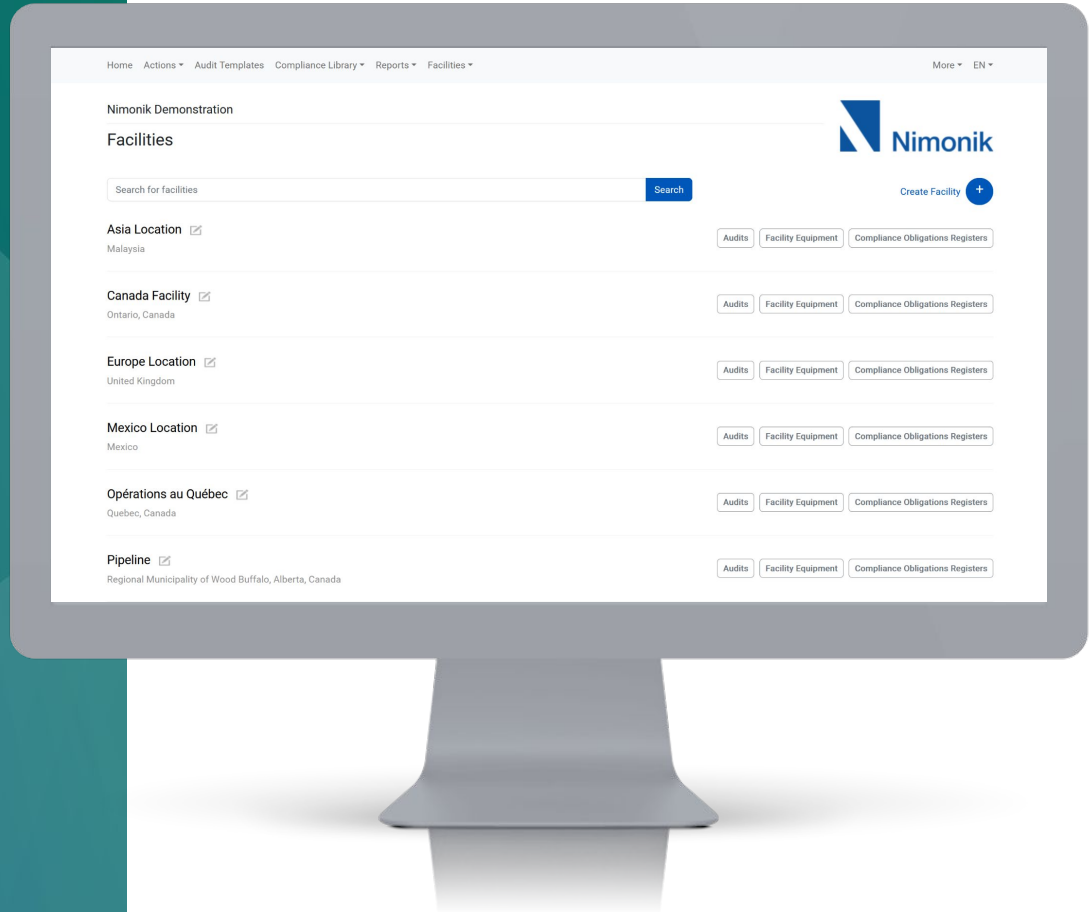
Home Actions ▾ Audit Templates Compliance Library ▾ Reports ▾ Facilities ▾ More ▾ EN ▾

Nimonik Demonstration

Facilities

Nimonik

Search for facilities Search

Create Facility +

Asia Location
Malaysia
Audits Facility Equipment Compliance Obligations Registers

Canada Facility
Ontario, Canada
Audits Facility Equipment Compliance Obligations Registers

Europe Location
United Kingdom
Audits Facility Equipment Compliance Obligations Registers

Mexico Location
Mexico
Audits Facility Equipment Compliance Obligations Registers

Opérations au Québec
Quebec, Canada
Audits Facility Equipment Compliance Obligations Registers

Pipeline
Regional Municipality of Wood Buffalo, Alberta, Canada
Audits Facility Equipment Compliance Obligations Registers